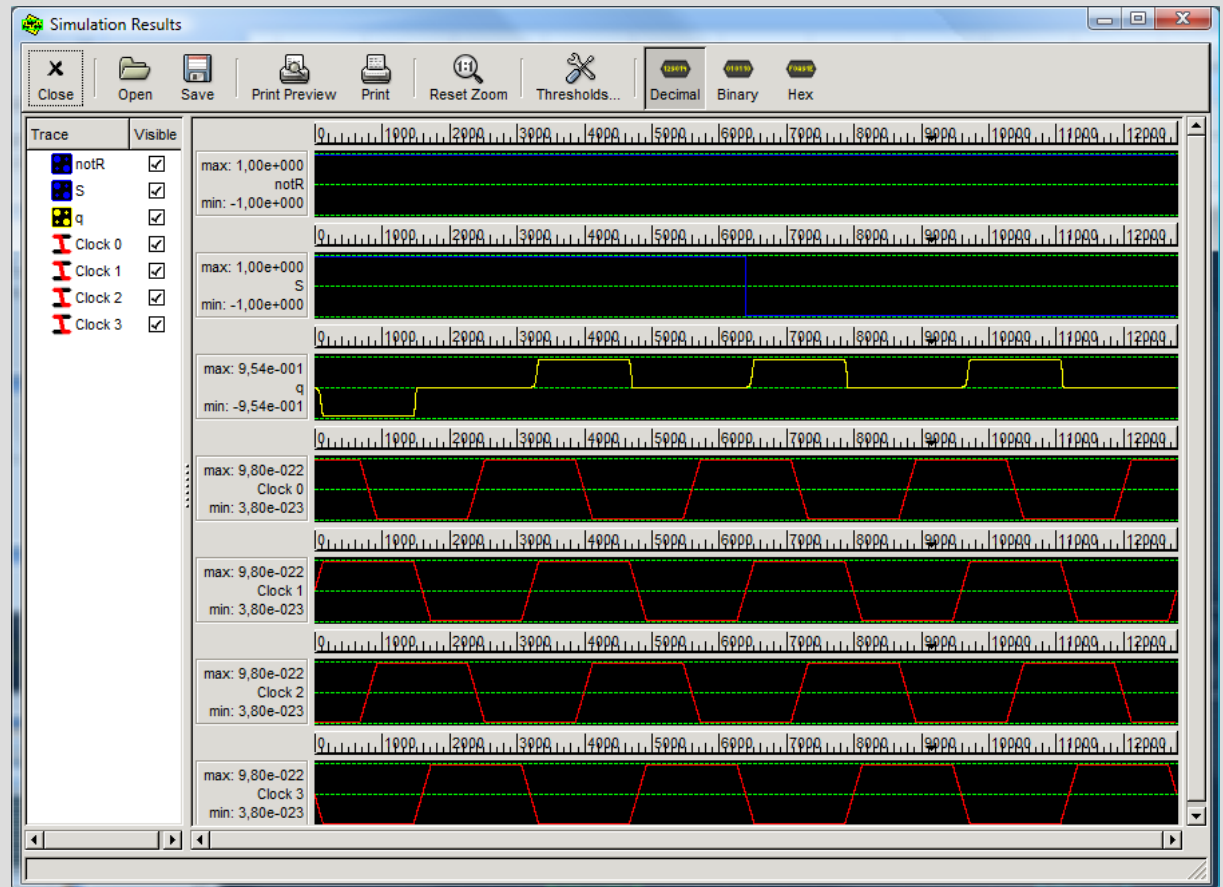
Simulation Results

Close
Open
Save
Print Preview
Print
Reset Zoom
Thresholds...
Decimal
Binary
Hex

| Trace | Visible |
|---|---|
| notR | ☑ |
| S | ☑ |
| q | ☑ |
| Clock 0 | ☑ |
| Clock 1 | ☑ |
| Clock 2 | ☑ |
| Clock 3 | ☑ |

0 1000 2000 3000 4000 5000 6000 7000 8000 9000 10000 11000 12000

max: 1,00e+000
notR
min: -1,00e+000

0 1000 2000 3000 4000 5000 6000 7000 8000 9000 10000 11000 12000

max: 1,00e+000
S
min: -1,00e+000

0 1000 2000 3000 4000 5000 6000 7000 8000 9000 10000 11000 12000

max: 9,54e-001
q
min: -9,54e-001

0 1000 2000 3000 4000 5000 6000 7000 8000 9000 10000 11000 12000

max: 9,80e-022
Clock 0
min: 3,80e-023

0 1000 2000 3000 4000 5000 6000 7000 8000 9000 10000 11000 12000

max: 9,80e-022
Clock 1
min: 3,80e-023

0 1000 2000 3000 4000 5000 6000 7000 8000 9000 10000 11000 12000

max: 9,80e-022
Clock 2
min: 3,80e-023

0 1000 2000 3000 4000 5000 6000 7000 8000 9000 10000 11000 12000

max: 9,80e-022
Clock 3
min: 3,80e-023